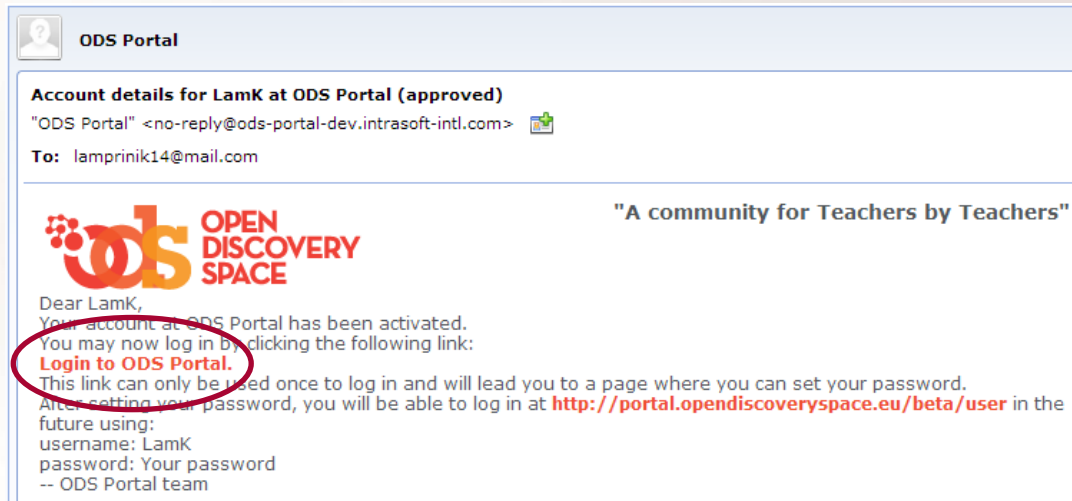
ODS Portal

Account details for LamK at ODS Portal (approved)

"ODS Portal" <no-reply@ods-portal-dev.intrasoft-intl.com>

To: lamprinik14@mail.com

ODS OPEN DISCOVERY SPACE

"A community for Teachers by Teachers"

Dear LamK,
Your account at ODS Portal has been activated.
You may now log in by clicking the following link:
Login to ODS Portal.
This link can only be used once to log in and will lead you to a page where you can set your password.
After setting your password, you will be able to log in at http://portal.opendiscoveryspace.eu/beta/user in the future using:
username: LamK
password: Your password
-- ODS Portal team